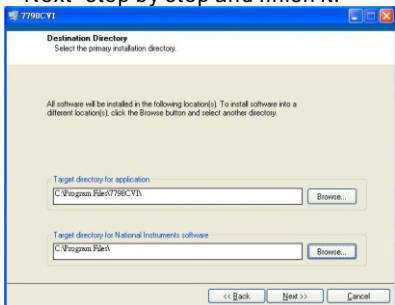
Next" step by step and finish it.

7798CVI

Destination Directory
Select the primary installation directory.

All software will be installed in the following location(s). To install software into a different location(s), click the Browse button and select another directory.

Target directory for application
C:\Program Files\7798CVI\
Browse...

Target directory for National Instruments software
C:\Program Files\
Browse...

<< Back Next >> Cancel